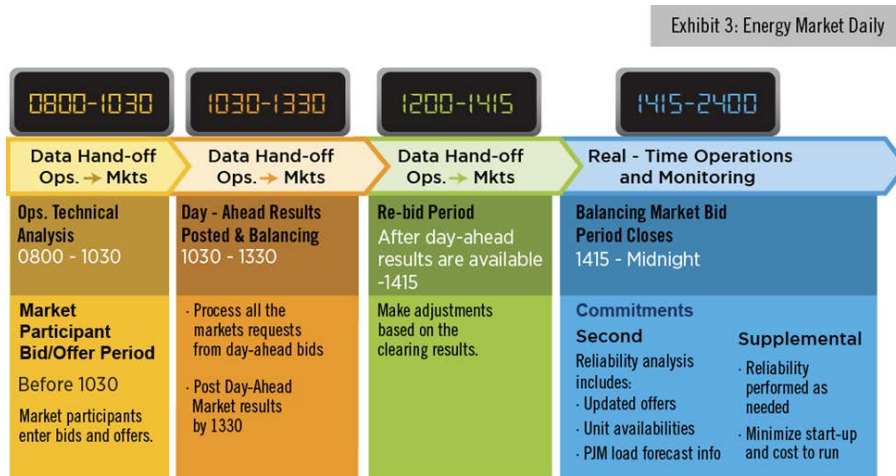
Exhibit 3: Energy Market Daily

0800-1030

1030-1330

1200-1415

1415-2400

Data Hand-off Ops. → Mkts

Data Hand-off Ops. → Mkts

Data Hand-off Ops. → Mkts

Real - Time Operations and Monitoring

Ops. Technical Analysis
0800 - 1030

Market Participant Bid/Offer Period
Before 1030
Market participants enter bids and offers.

Day - Ahead Results Posted & Balancing
1030 - 1330

· Process all the markets requests from day-ahead bids

· Post Day-Ahead Market results by 1330

Re-bid Period
After day-ahead results are available -1415

Make adjustments based on the clearing results.

Balancing Market Bid Period Closes
1415 - Midnight

Commitments

Second
Reliability analysis includes:
· Updated offers
· Unit availabilities
· PJM load forecast info

Supplemental
· Reliability performed as needed
· Minimize start-up and cost to run